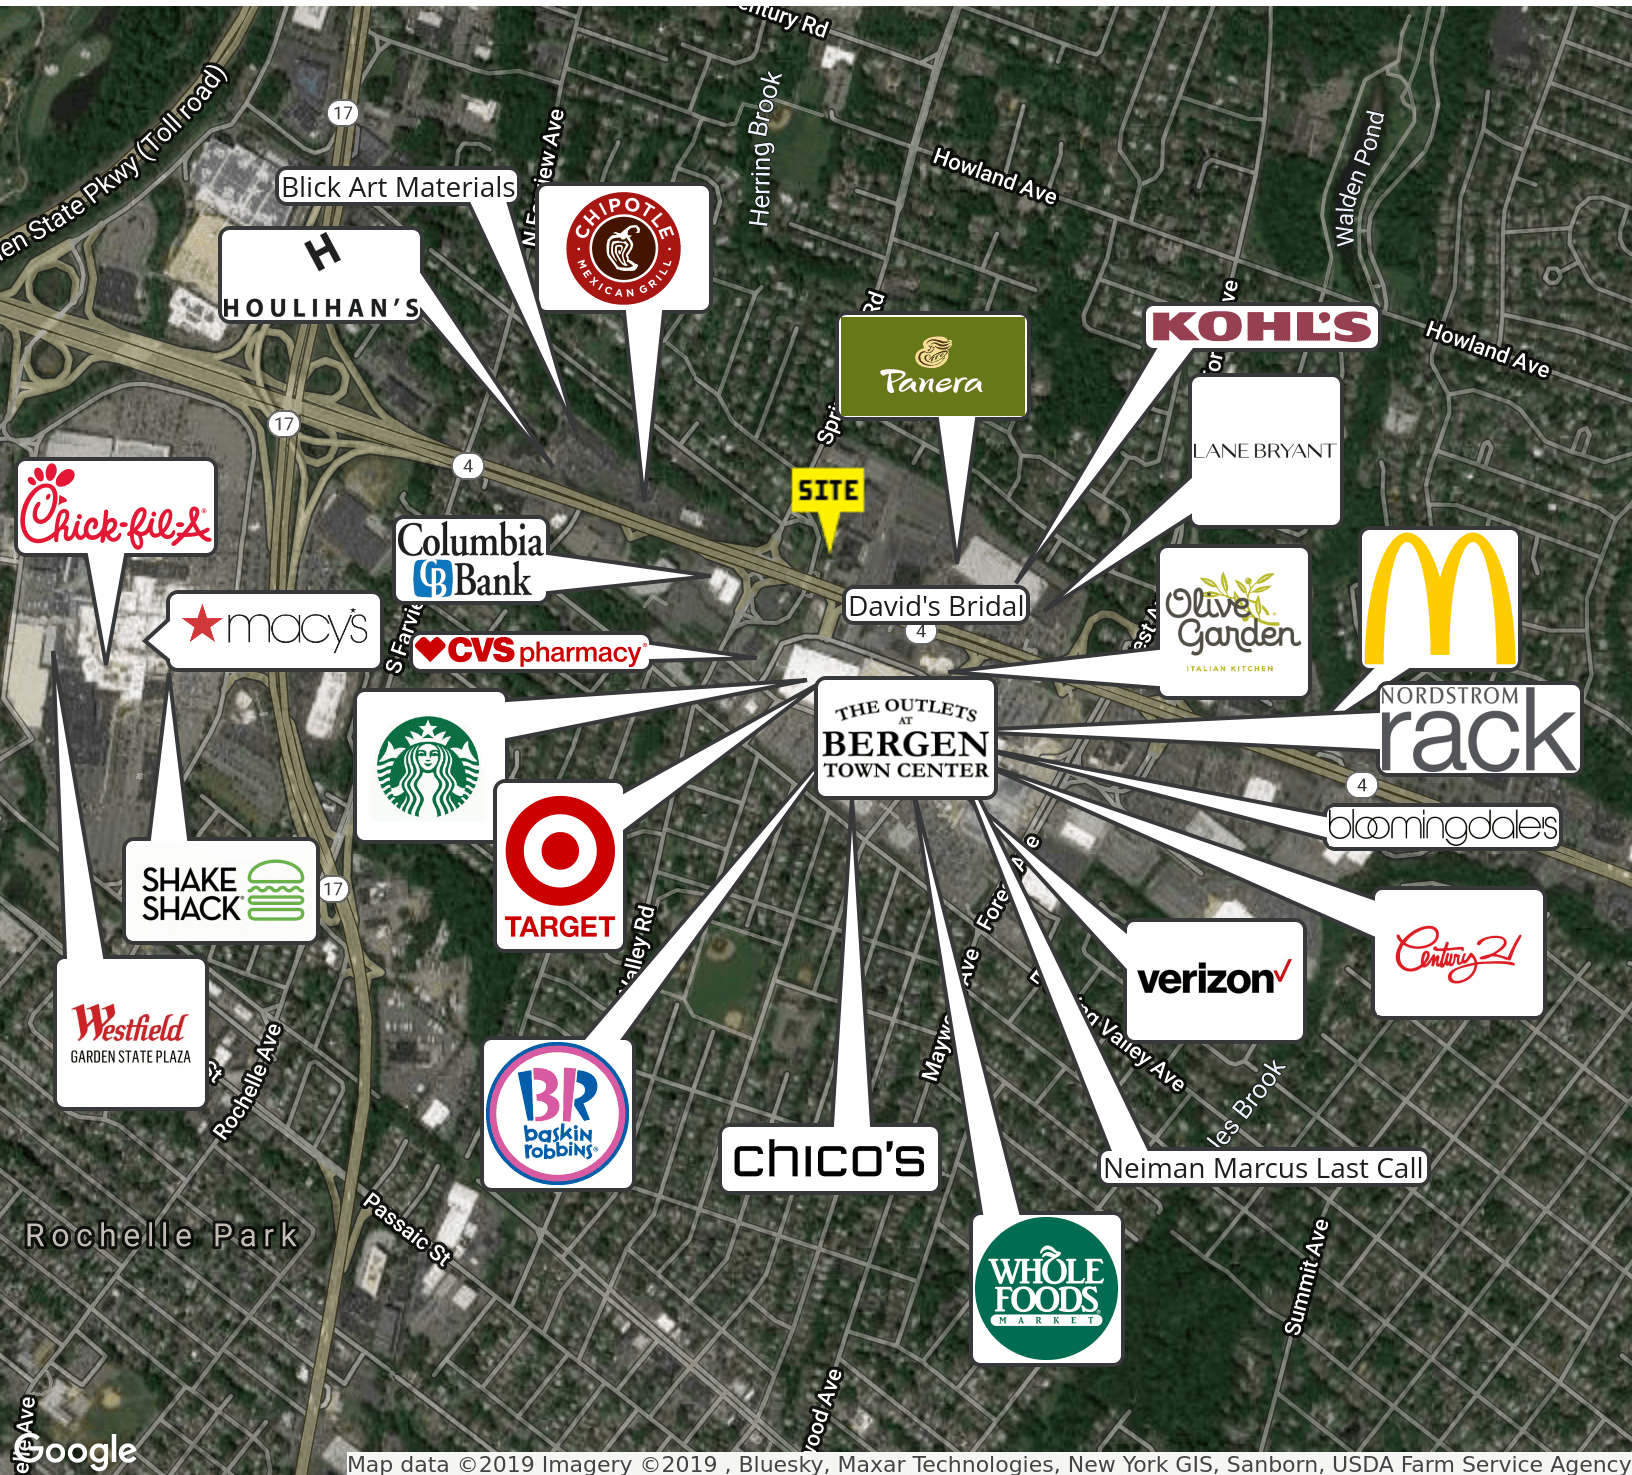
entury Rd

17

en State Pkwy (Toll road)

Blick Art Materials

N F view Ave

Herring Brook

Howland Ave

Walden Pond

CHIPOTLE MEXICAN GRILL

H HOULIHAN'S

Rd

ve

KOHL'S

Howland Ave

Panera

Spr

or

LANE BRYANT

17

4

SITE

Chick-fil-A

Columbia Bank

David's Bridal

Olive Garden ITALIAN KITCHEN

macy's

S Farvie

4

est A

CVS pharmacy

THE OUTLETS AT BERGEN TOWN CENTER

NORDSTROM rack

4

bloomingdale's

SHAKE SHACK

17

TARGET

Valley Rd

Fore

Ave

e

verizon

Century 21

Westfield GARDEN STATE PLAZA

Rochelle Ave

Ave

Mayw

Valley Ave

les Brook

chico's

Neiman Marcus Last Call

baskin robbins

Rochelle Park

Passaic St

Summit Ave

WHOLE FOODS MARKET

ood Ave

Ave

Google

Map data ©2019 Imagery ©2019 , Bluesky, Maxar Technologies, New York GIS, Sanborn, USDA Farm Service Agency